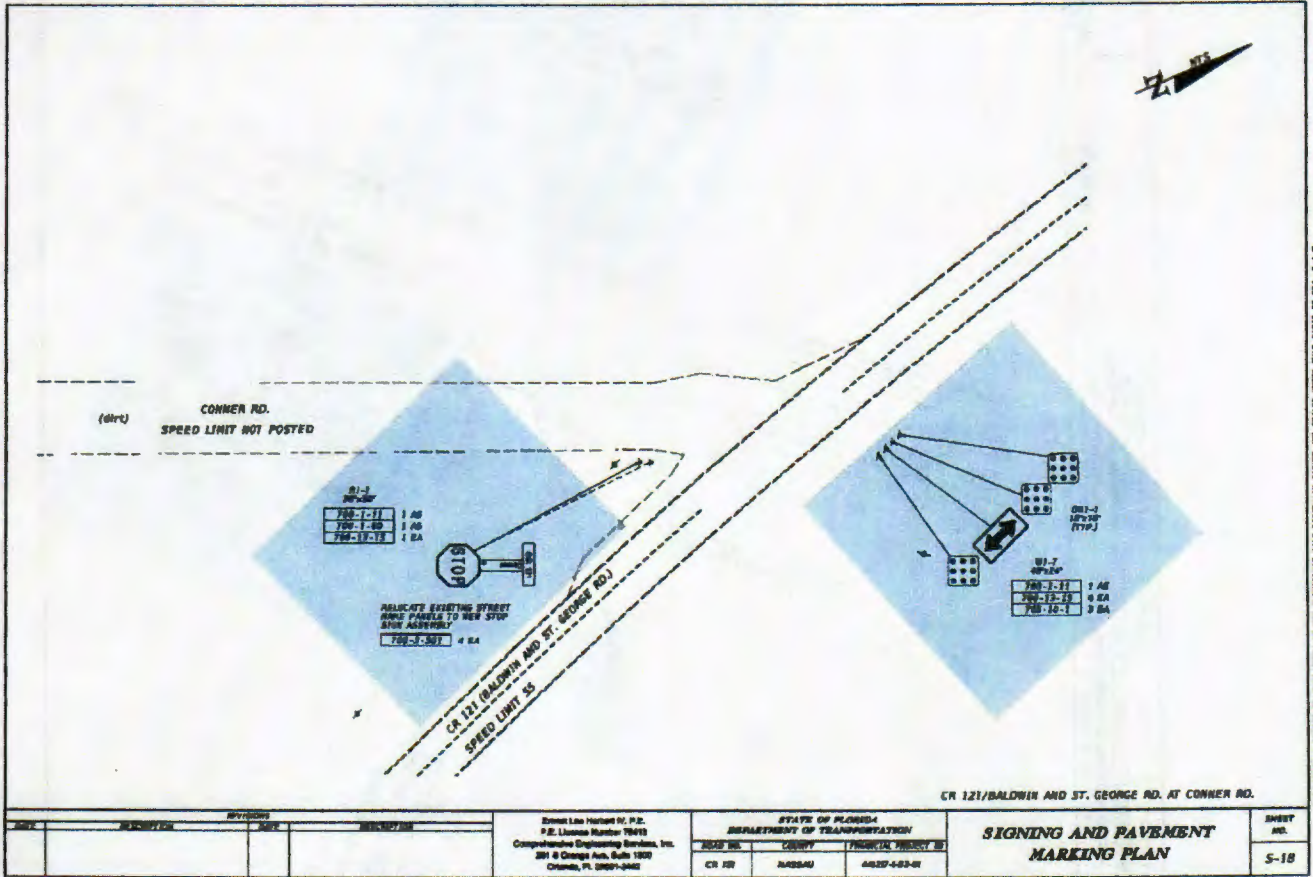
N
NTS

(dirt) CONNER RD.
SPEED LIMIT NOT POSTED

R1-1
30"x30"
| 700-1-11 | 1 AS |
| 700-1-60 | 1 AS |
| 700-17-13 | 1 EA |

STOP

RELOCATE EXISTING STREET NAME PANELS TO NEW STOP SIGN ASSEMBLY
| 700-3-501 | 4 EA |

CR 121 (BALDWIN AND ST. GEORGE RD.)
SPEED LIMIT 55

OM1-1
18"x18"
(TYP.)

W1-7
48"x24"
| 700-1-11 | 1 AS |
| 700-12-13 | 4 EA |
| 700-10-1 | 3 EA |

CR 121/BALDWIN AND ST. GEORGE RD. AT CONNER RD.

REVISIONS
DATE | DESCRIPTION | DATE | DESCRIPTION

Ernest Lee Herbert IV, P.E.
P.E. License Number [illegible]
Comprehensive Engineering Services, Inc.
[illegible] S Orange Ave, Suite 1500
Orlando, FL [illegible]

STATE OF FLORIDA
DEPARTMENT OF TRANSPORTATION
| ROAD NO. | COUNTY | FINANCIAL PROJECT ID |
| CR 121 | NASSAU | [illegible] |

SIGNING AND PAVEMENT MARKING PLAN

SHEET NO.
S-18